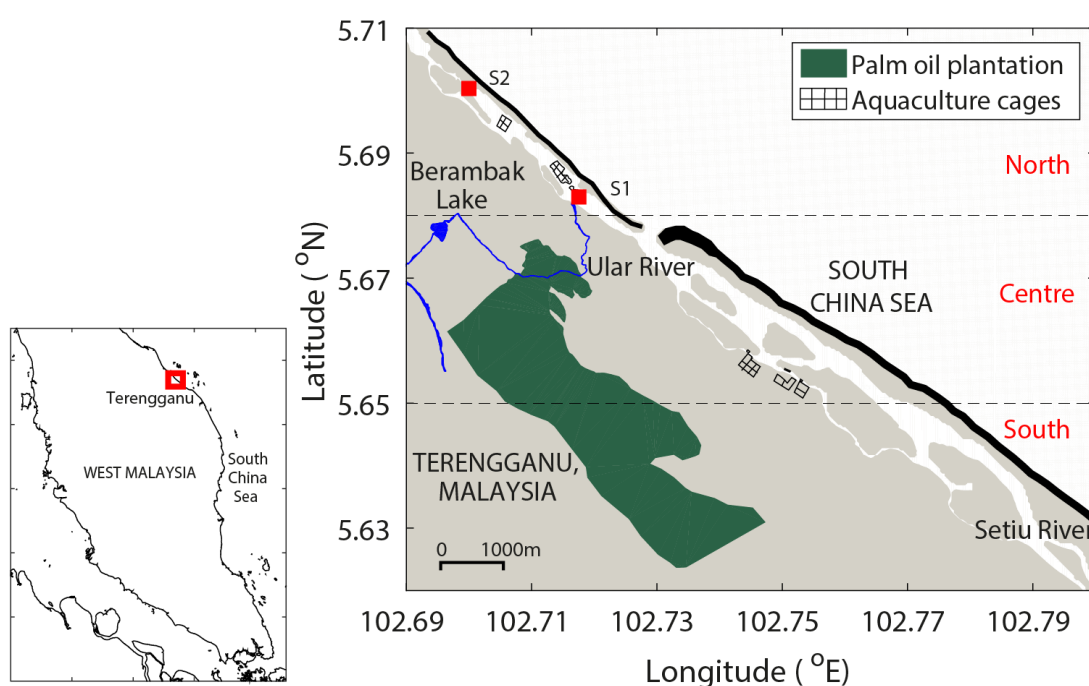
Terengganu
WEST MALAYSIA
South China Sea

5.71
5.69
5.67
5.65
5.63
Latitude ( $^{o}$N)
102.69 102.71 102.73 102.75 102.77 102.79
Longitude ( $^{o}$E)

Palm oil plantation
Aquaculture cages

S2
S1
Berambak Lake
Ular River
North
Centre
South
SOUTH CHINA SEA
TERENGGANU, MALAYSIA
Setiu River
0 1000m